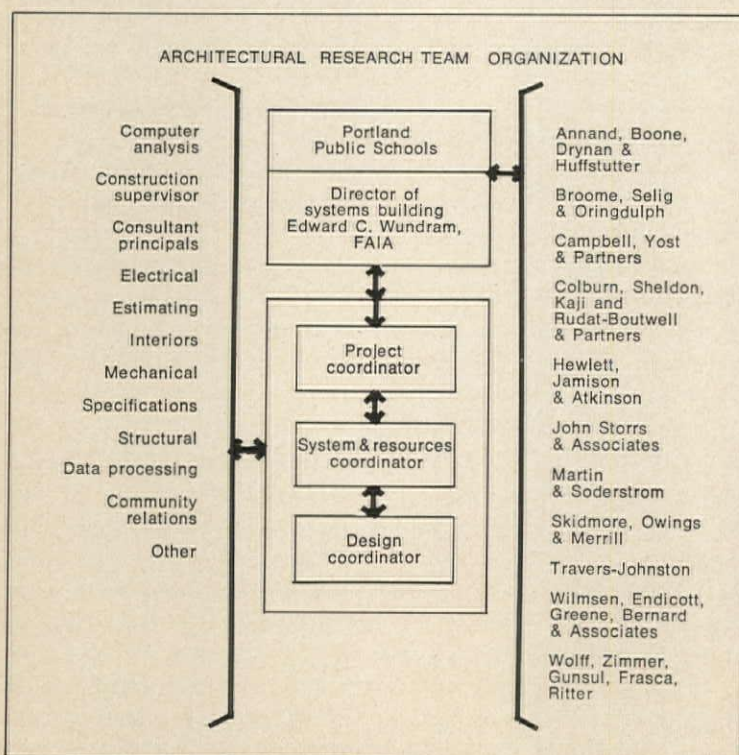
ARCHITECTURAL RESEARCH TEAM ORGANIZATION

Computer analysis

Construction supervisor

Consultant principals

Electrical

Estimating

Interiors

Mechanical

Specifications

Structural

Data processing

Community relations

Other

Portland Public Schools

Director of systems building Edward C. Wundram, FAIA

Project coordinator

System & resources coordinator

Design coordinator

Annand, Boone, Drynan & Huffstutter

Broome, Selig & Oringdulph

Campbell, Yost & Partners

Colburn, Sheldon, Kaji and Rudat-Boutwell & Partners

Hewlett, Jamison & Atkinson

John Storrs & Associates

Martin & Soderstrom

Skidmore, Owings & Merrill

Travers-Johnston

Wilmsen, Endicott, Greene, Bernard & Associates

Wolff, Zimmer, Gunsul, Frasca, Ritter